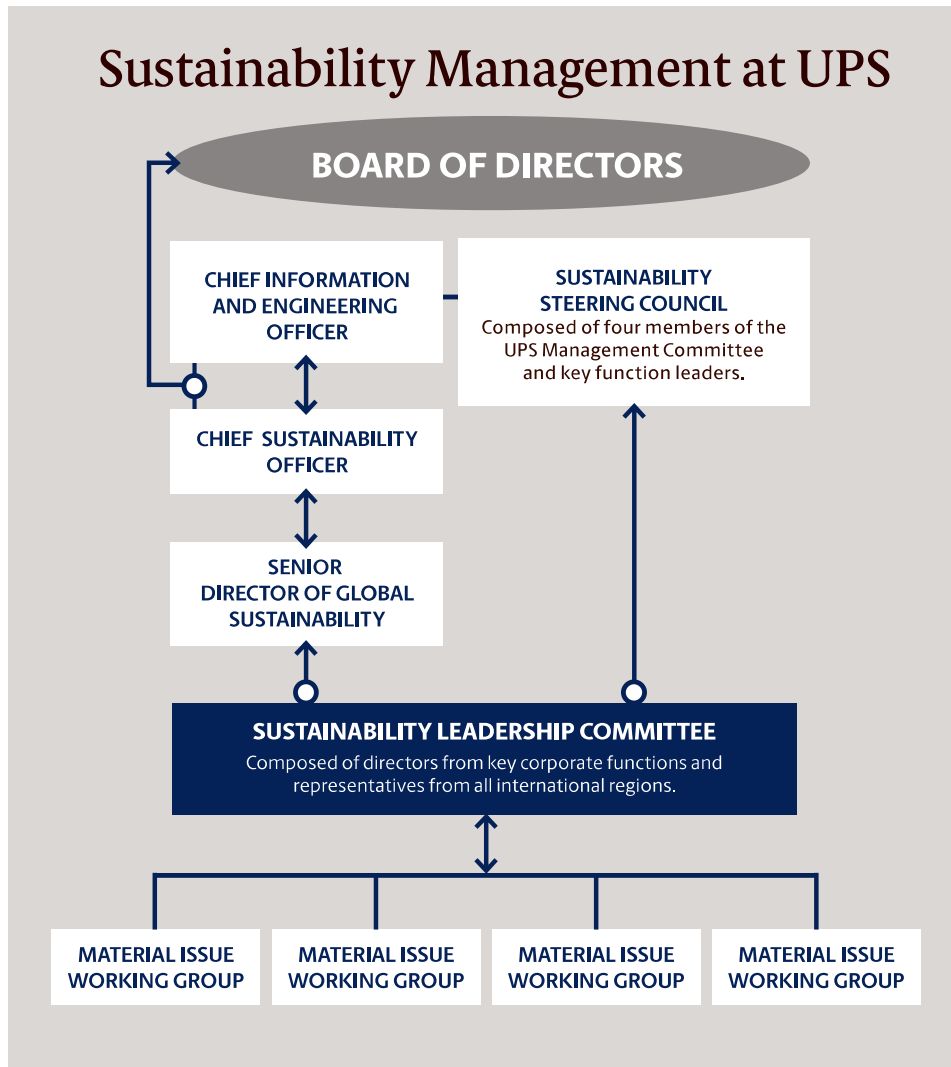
Sustainability Management at UPS

BOARD OF DIRECTORS

CHIEF INFORMATION AND ENGINEERING OFFICER

SUSTAINABILITY STEERING COUNCIL
Composed of four members of the UPS Management Committee and key function leaders.

CHIEF SUSTAINABILITY OFFICER

SENIOR DIRECTOR OF GLOBAL SUSTAINABILITY

SUSTAINABILITY LEADERSHIP COMMITTEE
Composed of directors from key corporate functions and representatives from all international regions.

MATERIAL ISSUE WORKING GROUP

MATERIAL ISSUE WORKING GROUP

MATERIAL ISSUE WORKING GROUP

MATERIAL ISSUE WORKING GROUP